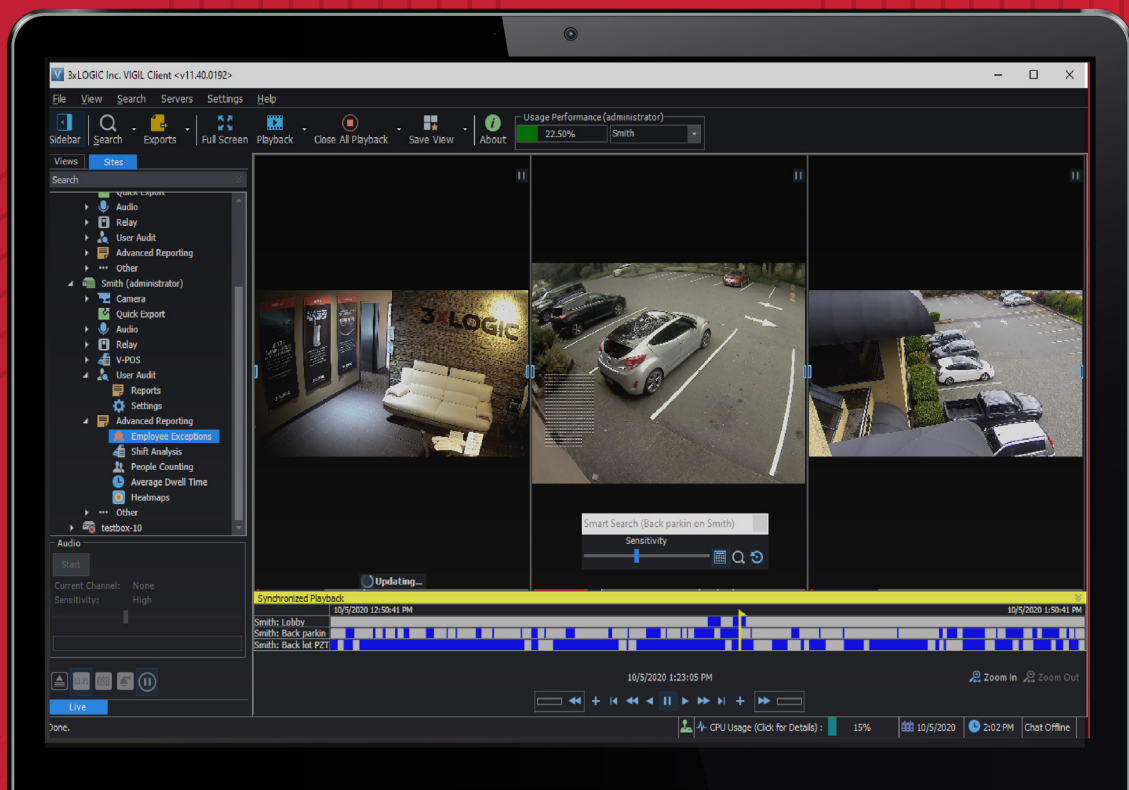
3xLOGIC Inc. VIGIL Client <v11.40.0192>

File View Search Servers Settings Help

Sidebar Search Exports Full Screen Playback Close All Playback Save View About

Usage Performance (administrator)
22.50% Smith

Views Sites

Search

Quick Export
Audio
Relay
User Audit
Advanced Reporting
Other
Smith (administrator)
Camera
Quick Export
Audio
Relay
V-POS
User Audit
Reports
Settings
Advanced Reporting
Employee Exceptions
Shift Analysis
People Counting
Average Dwell Time
Heatmaps
Other
testbox-10

Audio
Start
Current Channel: None
Sensitivity: High

Live

3xLOGIC

Smart Search (Back parkin on Smith)
Sensitivity

Updating...

Synchronized Playback
10/5/2020 12:50:41 PM
10/5/2020 1:50:41 PM
Smith: Lobby
Smith: Back parkin
Smith: Back lot PZT

10/5/2020 1:23:05 PM

Zoom In Zoom Out

Done.

CPU Usage (Click for Details) : 15% 10/5/2020 2:02 PM Chat Offline